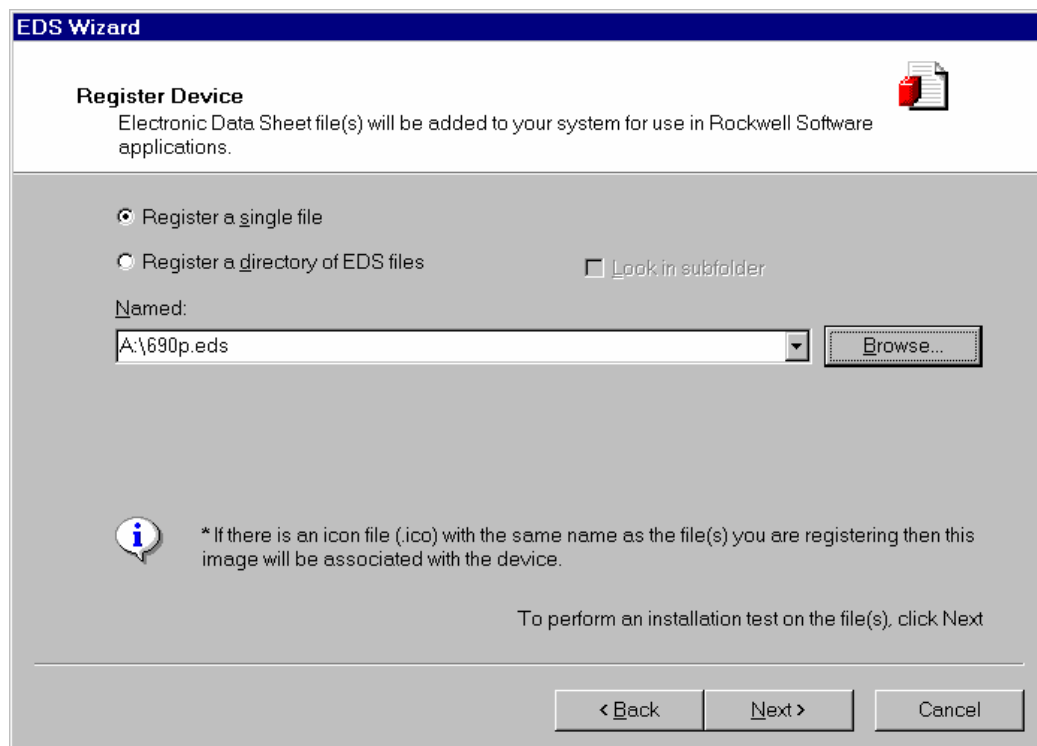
EDS Wizard

Register Device
Electronic Data Sheet file(s) will be added to your system for use in Rockwell Software applications.

Register a single file

Register a directory of EDS files

Look in subfolder

Named:

A:\690p.eds

Browse...

* If there is an icon file (.ico) with the same name as the file(s) you are registering then this image will be associated with the device.

To perform an installation test on the file(s), click Next

< Back

Next >

Cancel